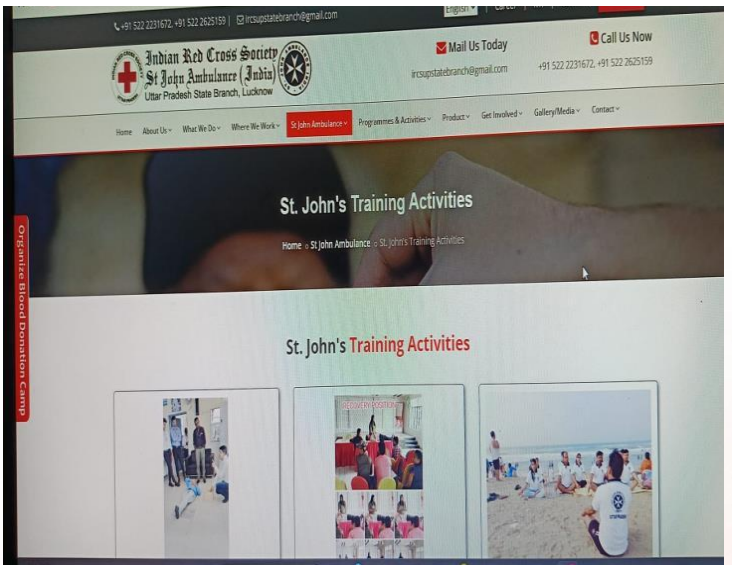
+91 522 2231672, +91 522 2625159 | ircsupstatebranch@gmail.com

English | Career

Indian Red Cross Society
St John Ambulance (India)
Uttar Pradesh State Branch, Lucknow

Mail Us Today
ircsupstatebranch@gmail.com

Call Us Now
+91 522 2231672, +91 522 2625159

Home About Us What We Do Where We Work St John Ambulance Programmes & Activities Product Get Involved Gallery/Media Contact

St. John's Training Activities

Home » St John Ambulance » St. John's Training Activities

Organize Blood Donation Camp

St. John's Training Activities

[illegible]